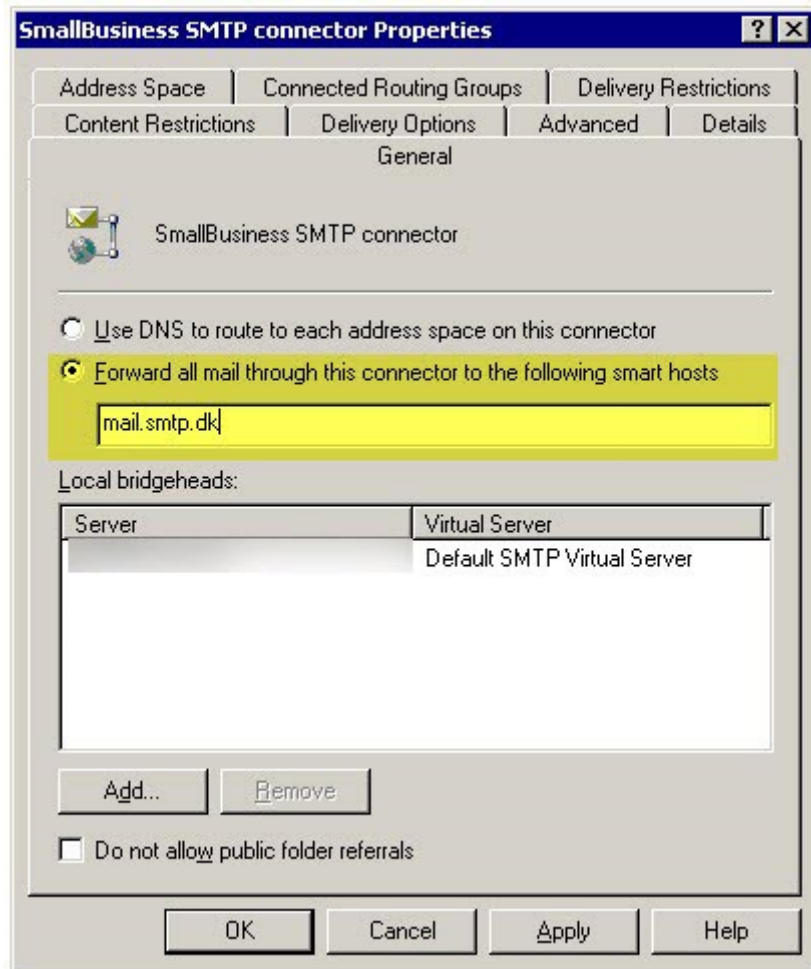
SmallBusiness SMTP connector Properties

?
X

Address Space
Connected Routing Groups
Delivery Restrictions
Content Restrictions
Delivery Options
Advanced
Details
General

SmallBusiness SMTP connector

Use DNS to route to each address space on this connector

Forward all mail through this connector to the following smart hosts

mail.smtp.dk

Local bridgeheads:

| Server | Virtual Server |
|---|---|
| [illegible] | Default SMTP Virtual Server |

Add...
Remove

Do not allow public folder referrals

OK
Cancel
Apply
Help